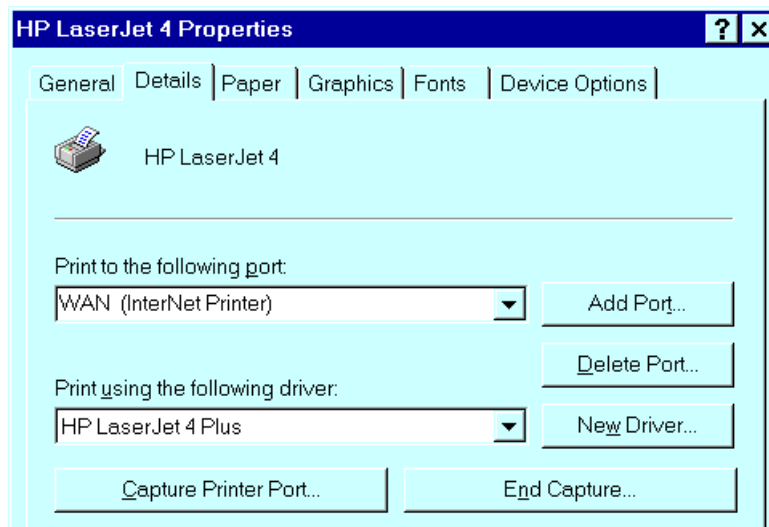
HP LaserJet 4 Properties
? X
General | Details | Paper | Graphics | Fonts | Device Options

HP LaserJet 4

Print to the following port:
WAN (InterNet Printer)
Add Port...
Delete Port...
Print using the following driver:
HP LaserJet 4 Plus
New Driver...
Capture Printer Port...
End Capture...